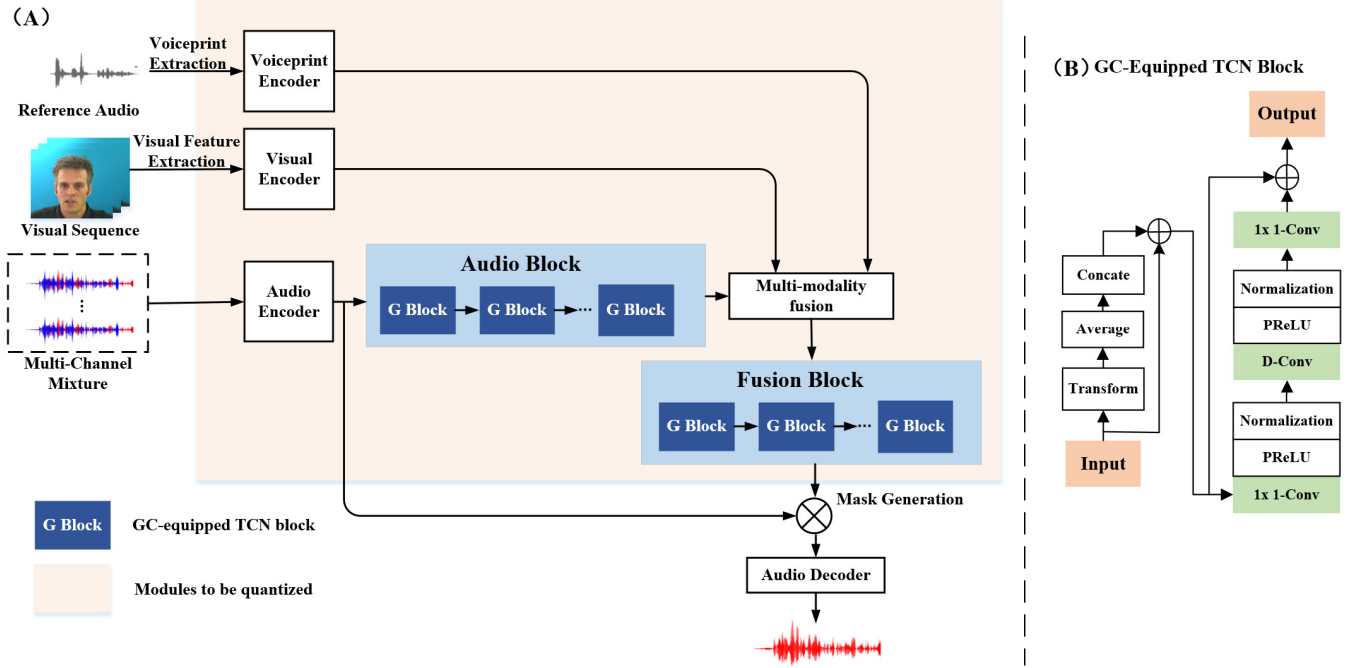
(A)

Voiceprint Extraction

Reference Audio

Voiceprint Encoder

Visual Feature Extraction

Visual Sequence

Visual Encoder

Multi-Channel Mixture

Audio Encoder

Audio Block

G Block

G Block

G Block

Multi-modality fusion

Fusion Block

G Block

G Block

G Block

Mask Generation

Audio Decoder

G Block

GC-equipped TCN block

Modules to be quantized

(B) GC-Equipped TCN Block

Output

1x 1-Conv

Normalization

PReLU

D-Conv

Normalization

PReLU

1x 1-Conv

Concate

Average

Transform

Input